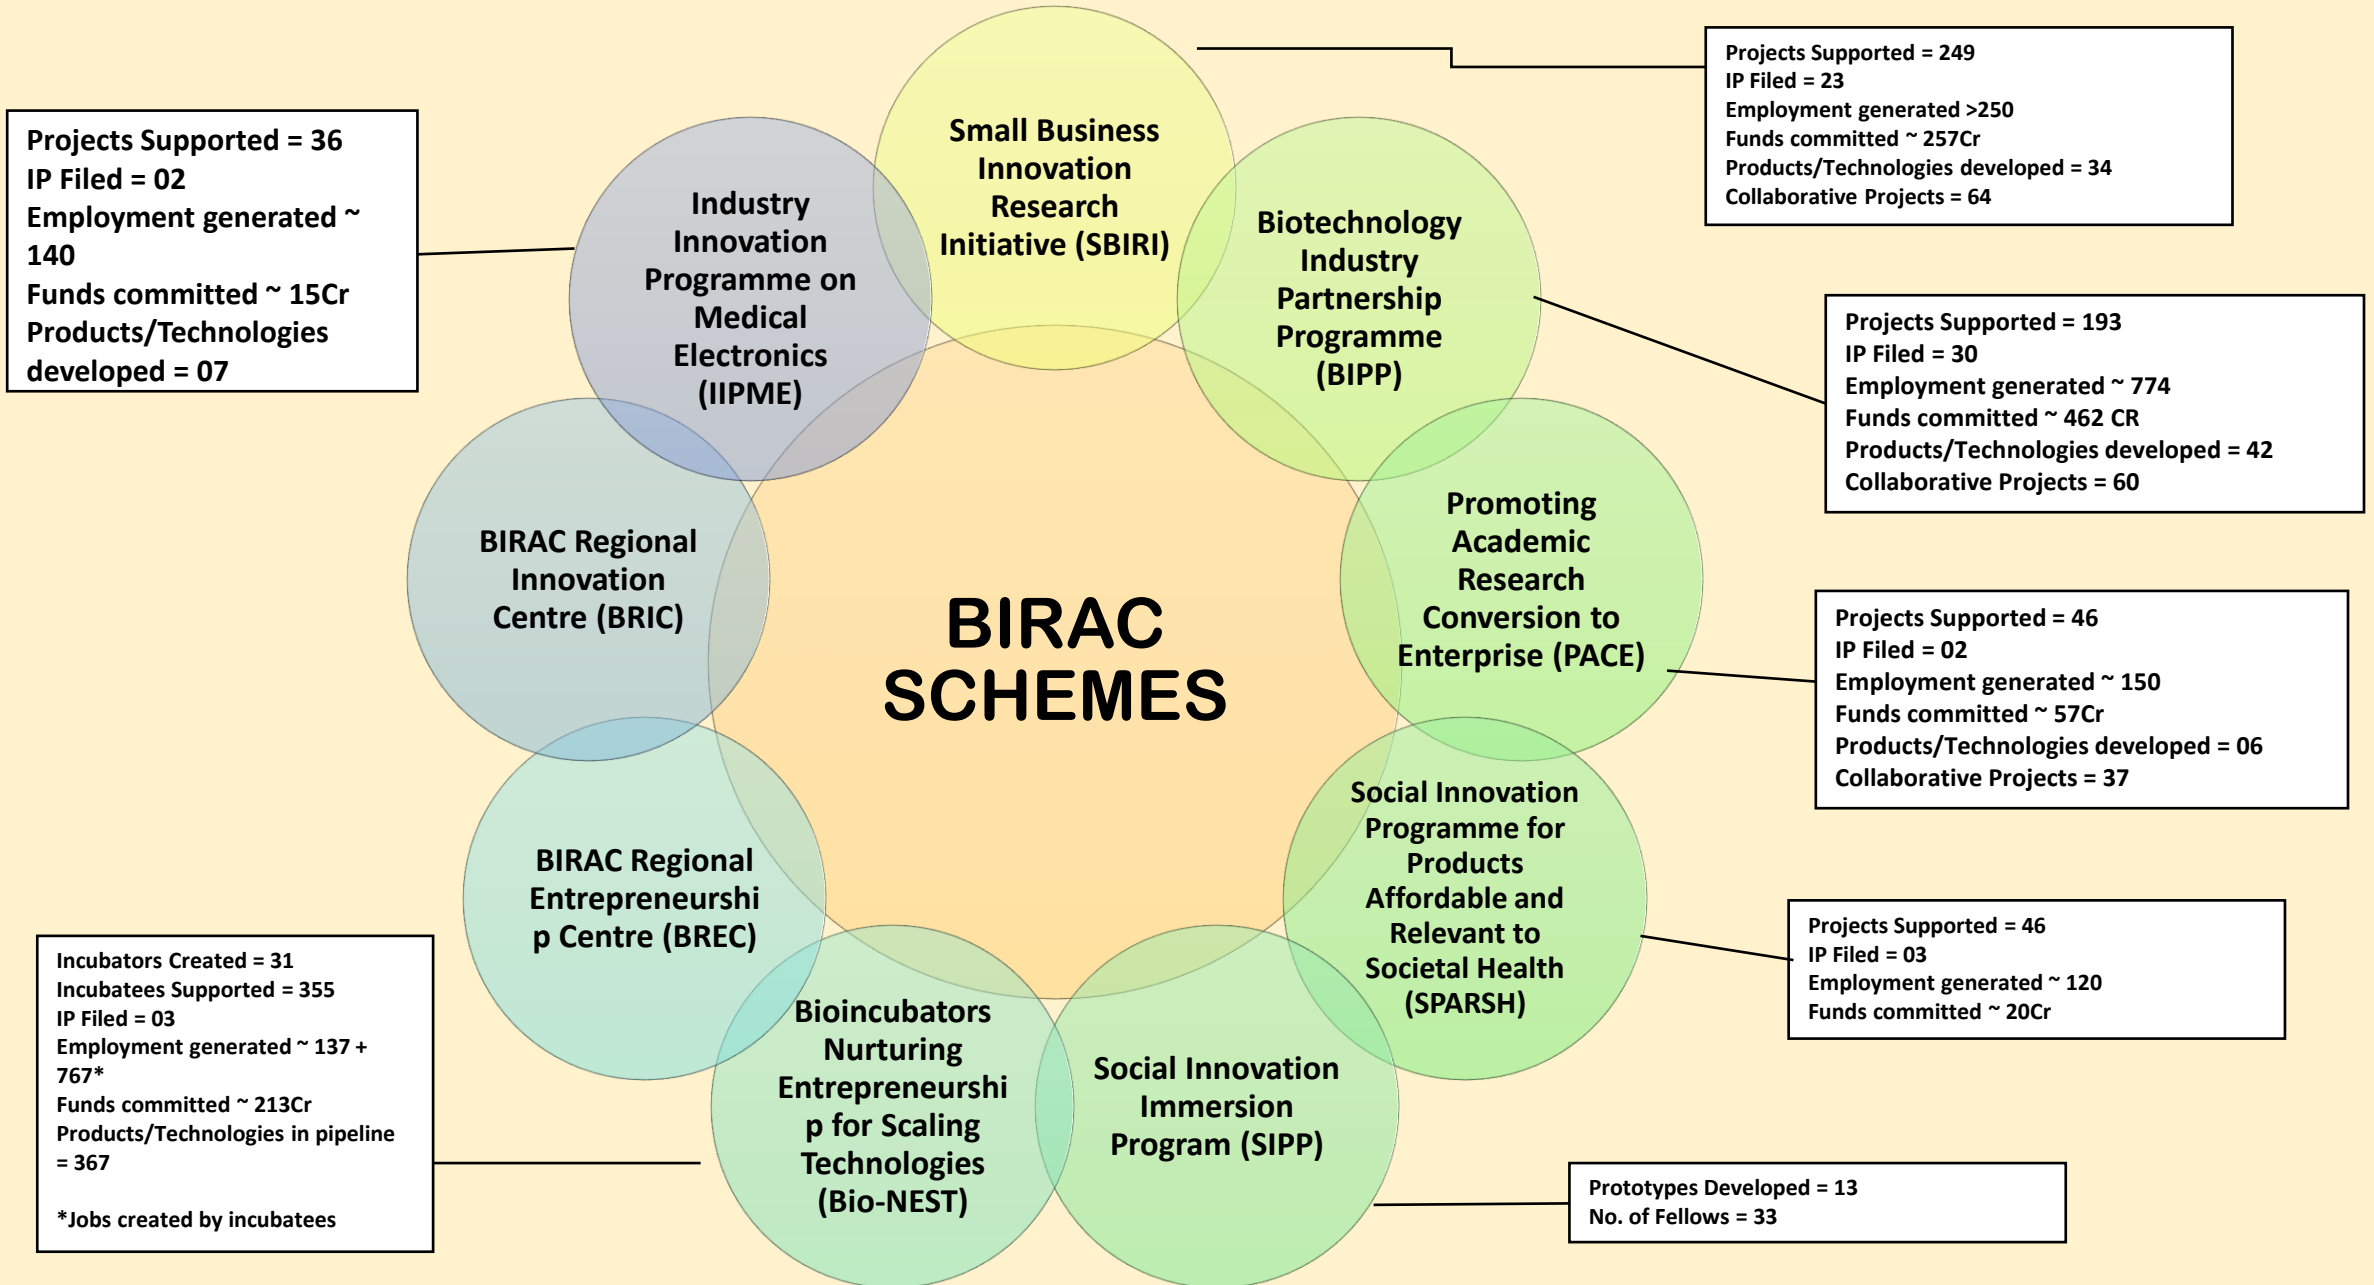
Projects Supported = 36
IP Filed = 02
Employment generated ~ 140
Funds committed ~ 15Cr
Products/Technologies developed = 07

Industry Innovation Programme on Medical Electronics (IIPME)

Small Business Innovation Research Initiative (SBIRI)

Projects Supported = 249
IP Filed = 23
Employment generated >250
Funds committed ~ 257Cr
Products/Technologies developed = 34
Collaborative Projects = 64

Biotechnology Industry Partnership Programme (BIPP)

Projects Supported = 193
IP Filed = 30
Employment generated ~ 774
Funds committed ~ 462 CR
Products/Technologies developed = 42
Collaborative Projects = 60

BIRAC Regional Innovation Centre (BRIC)

BIRAC SCHEMES

Promoting Academic Research Conversion to Enterprise (PACE)

Projects Supported = 46
IP Filed = 02
Employment generated ~ 150
Funds committed ~ 57Cr
Products/Technologies developed = 06
Collaborative Projects = 37

BIRAC Regional Entrepreneurship Centre (BREC)

Social Innovation Programme for Products Affordable and Relevant to Societal Health (SPARSH)

Projects Supported = 46
IP Filed = 03
Employment generated ~ 120
Funds committed ~ 20Cr

Incubators Created = 31
Incubatees Supported = 355
IP Filed = 03
Employment generated ~ 137 + 767*
Funds committed ~ 213Cr
Products/Technologies in pipeline = 367

*Jobs created by incubatees

Bioincubators Nurturing Entrepreneurship for Scaling Technologies (Bio-NEST)

Social Innovation Immersion Program (SIPP)

Prototypes Developed = 13
No. of Fellows = 33